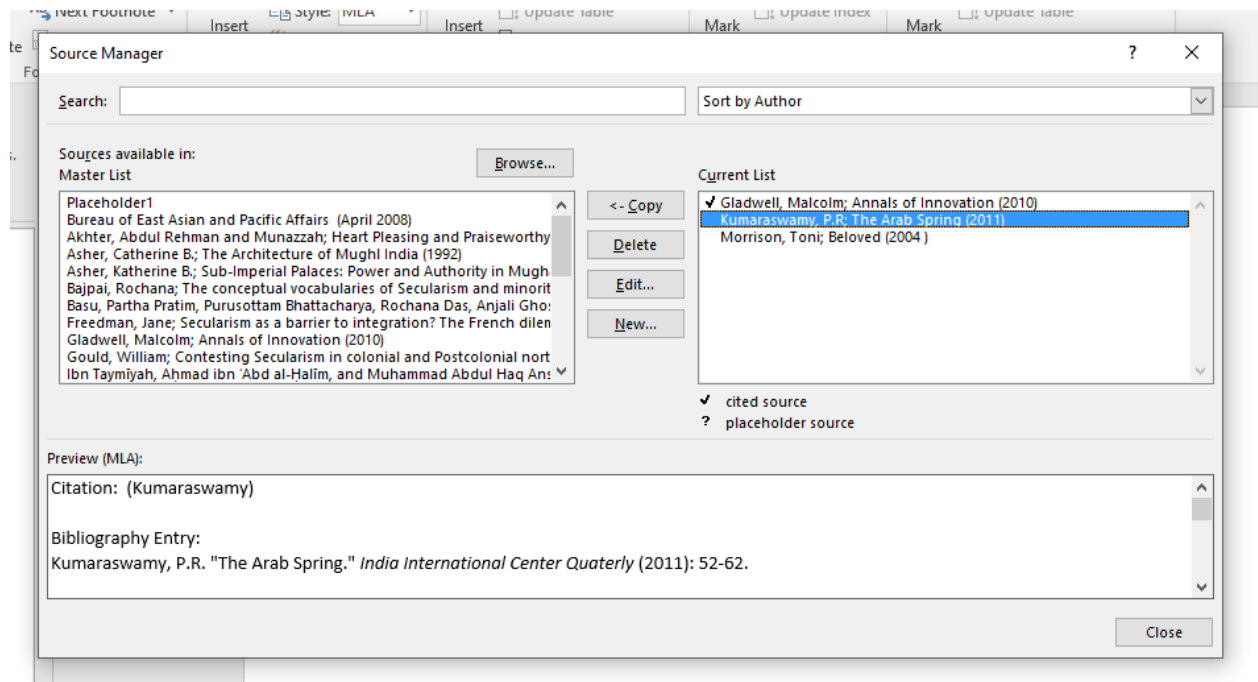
Next Footnote
Insert
Style: MLA
Insert
Update Table
Mark
Update Index
Mark
Update Table

Source Manager
?
X

Search:
Sort by Author

Sources available in:
Master List
Browse...

Placeholder1
Bureau of East Asian and Pacific Affairs (April 2008)
Akhter, Abdul Rehman and Munazzah; Heart Pleasing and Praiseworthy
Asher, Catherine B.; The Architecture of Mughl India (1992)
Asher, Katherine B.; Sub-Imperial Palaces: Power and Authority in Mugh
Bajpai, Rochana; The conceptual vocabularies of Secularism and minorit
Basu, Partha Pratim, Purusottam Bhattacharya, Rochana Das, Anjali Ghos
Freedman, Jane; Secularism as a barrier to integration? The French dilem
Gladwell, Malcolm; Annals of Innovation (2010)
Gould, William; Contesting Secularism in colonial and Postcolonial nort
Ibn Taymīyah, Aḥmad ibn ʿAbd al-Ḥalīm, and Muhammad Abdul Haq Ans

<- Copy
Delete
Edit...
New...

Current List
✔ Gladwell, Malcolm; Annals of Innovation (2010)
Kumaraswamy, P.R; The Arab Spring (2011)
Morrison, Toni; Beloved (2004 )

✔ cited source
? placeholder source

Preview (MLA):
Citation: (Kumaraswamy)

Bibliography Entry:
Kumaraswamy, P.R. "The Arab Spring." *India International Center Quaterly* (2011): 52-62.

Close